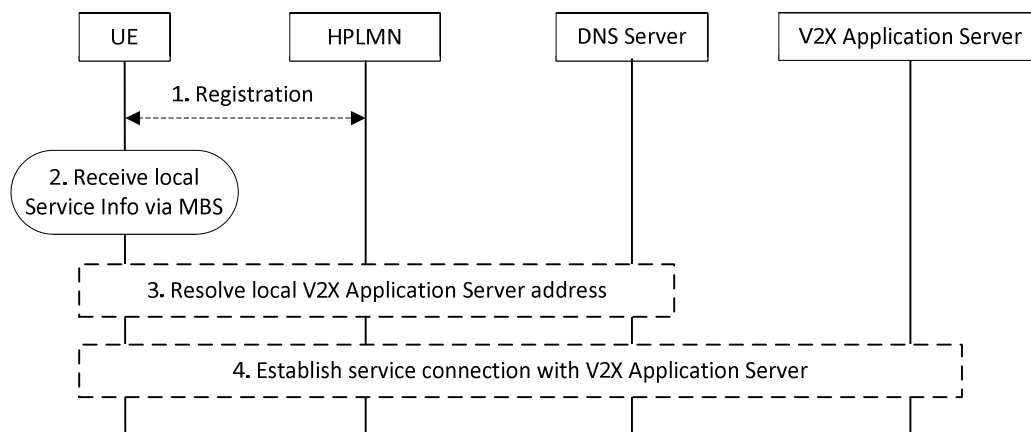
UE
HPLMN
DNS Server
V2X Application Server

1. Registration

2. Receive local Service Info via MBS

3. Resolve local V2X Application Server address

4. Establish service connection with V2X Application Server